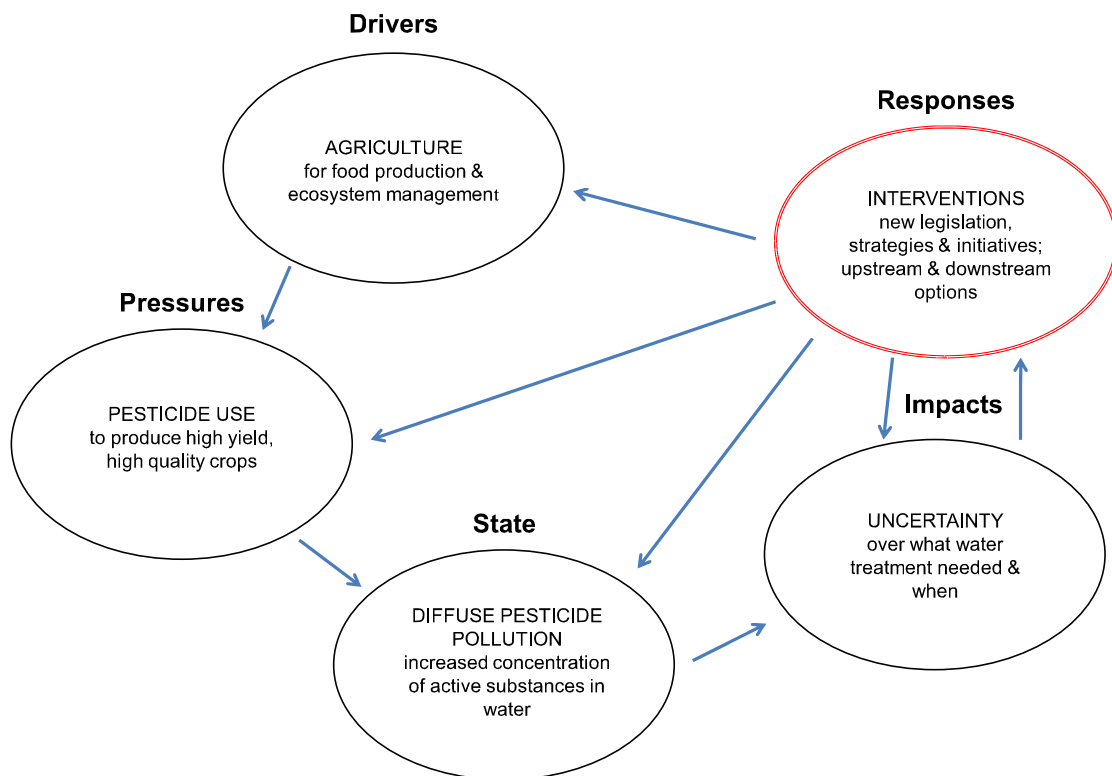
Drivers

AGRICULTURE
for food production & ecosystem management

Responses

INTERVENTIONS
new legislation, strategies & initiatives; upstream & downstream options

Pressures

PESTICIDE USE
to produce high yield, high quality crops

Impacts

UNCERTAINTY
over what water treatment needed & when

State

DIFFUSE PESTICIDE POLLUTION
increased concentration of active substances in water